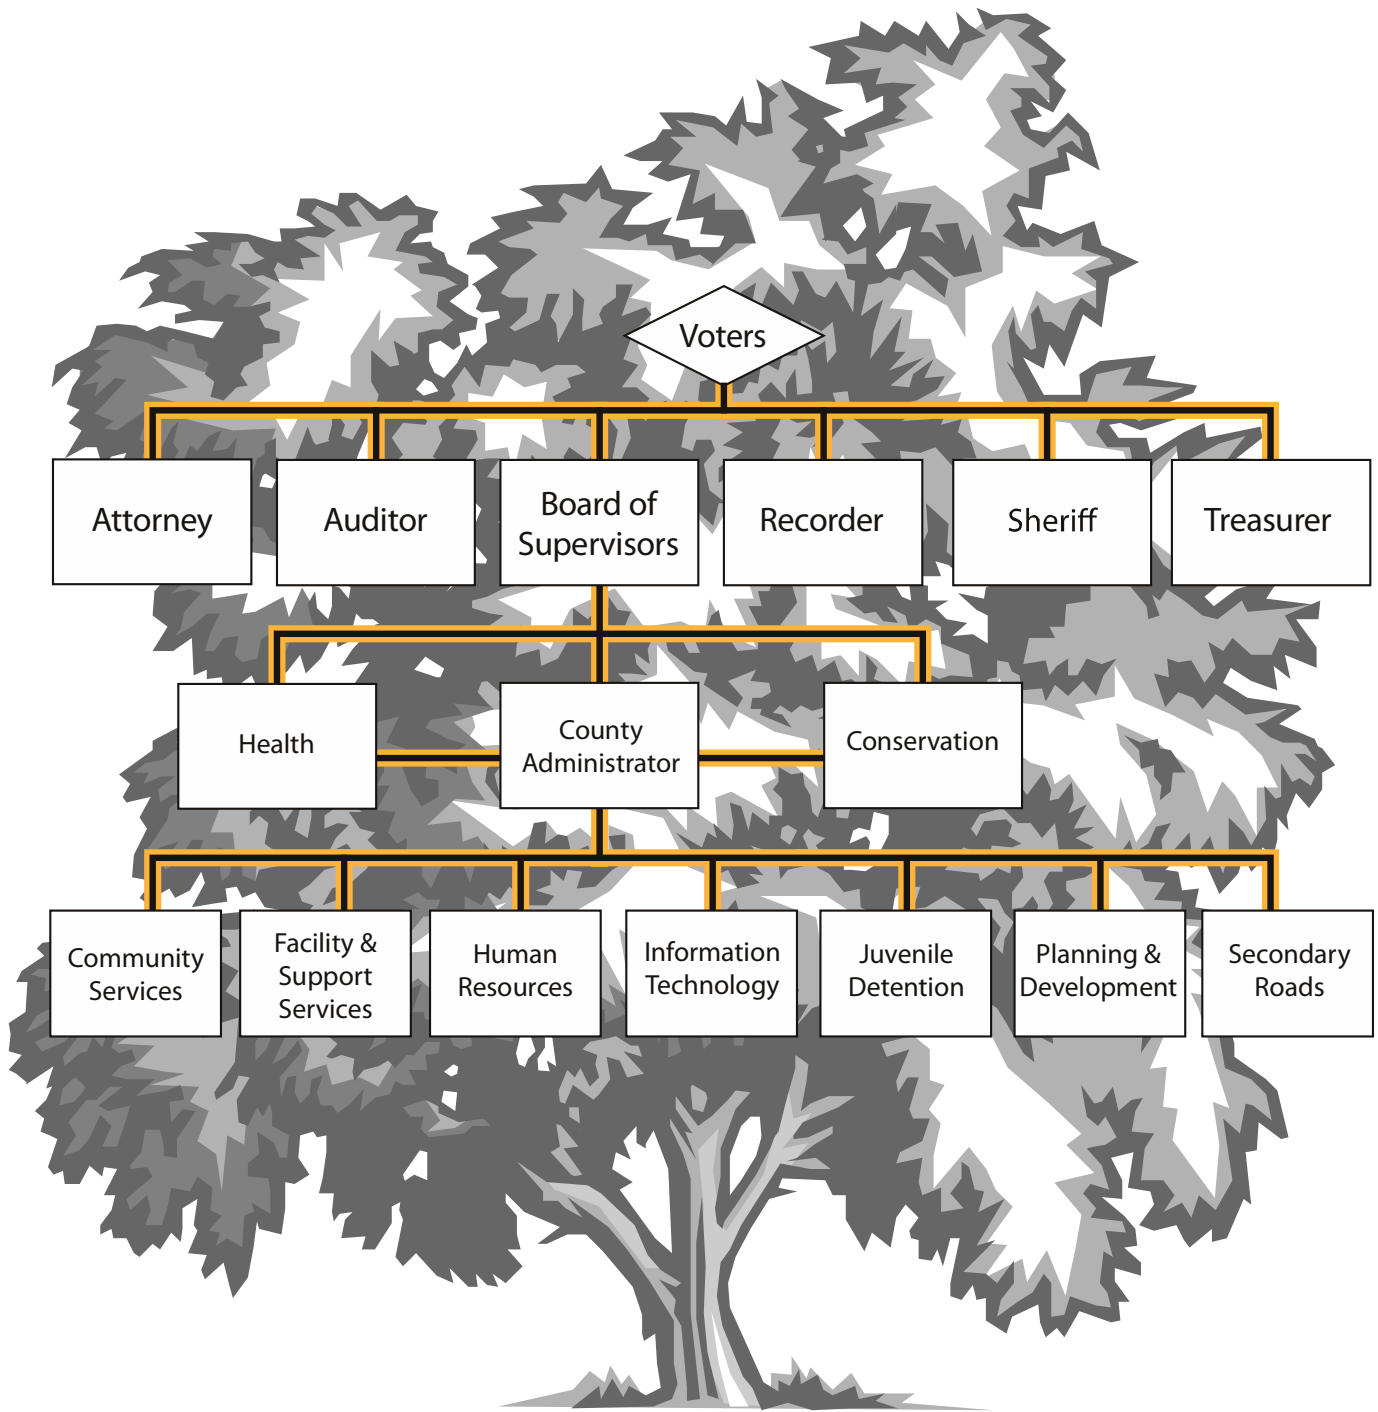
Voters

Attorney

Auditor

Board of Supervisors

Recorder

Sheriff

Treasurer

Health

County Administrator

Conservation

Community Services

Facility & Support Services

Human Resources

Information Technology

Juvenile Detention

Planning & Development

Secondary Roads